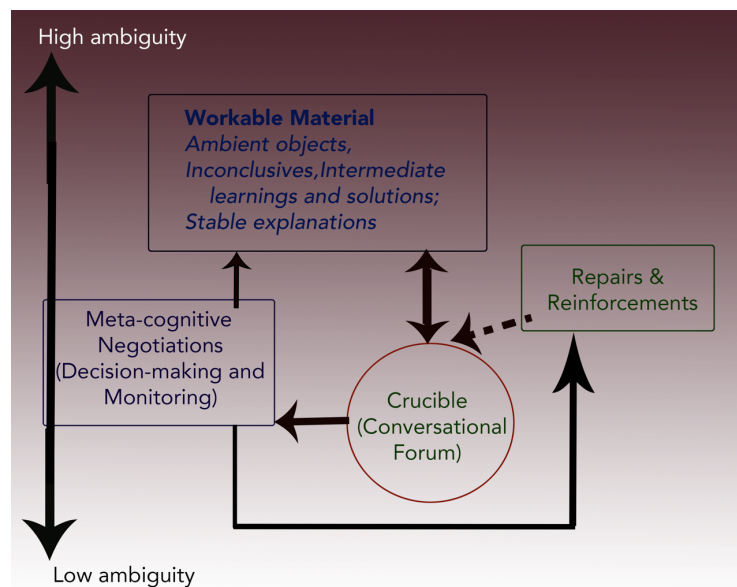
High ambiguity

**Workable Material**
*Ambient objects,*
*Inconclusives,Intermediate learnings and solutions;*
*Stable explanations*

Repairs & Reinforcements

Meta-cognitive Negotiations (Decision-making and Monitoring)

Crucible (Conversational Forum)

Low ambiguity